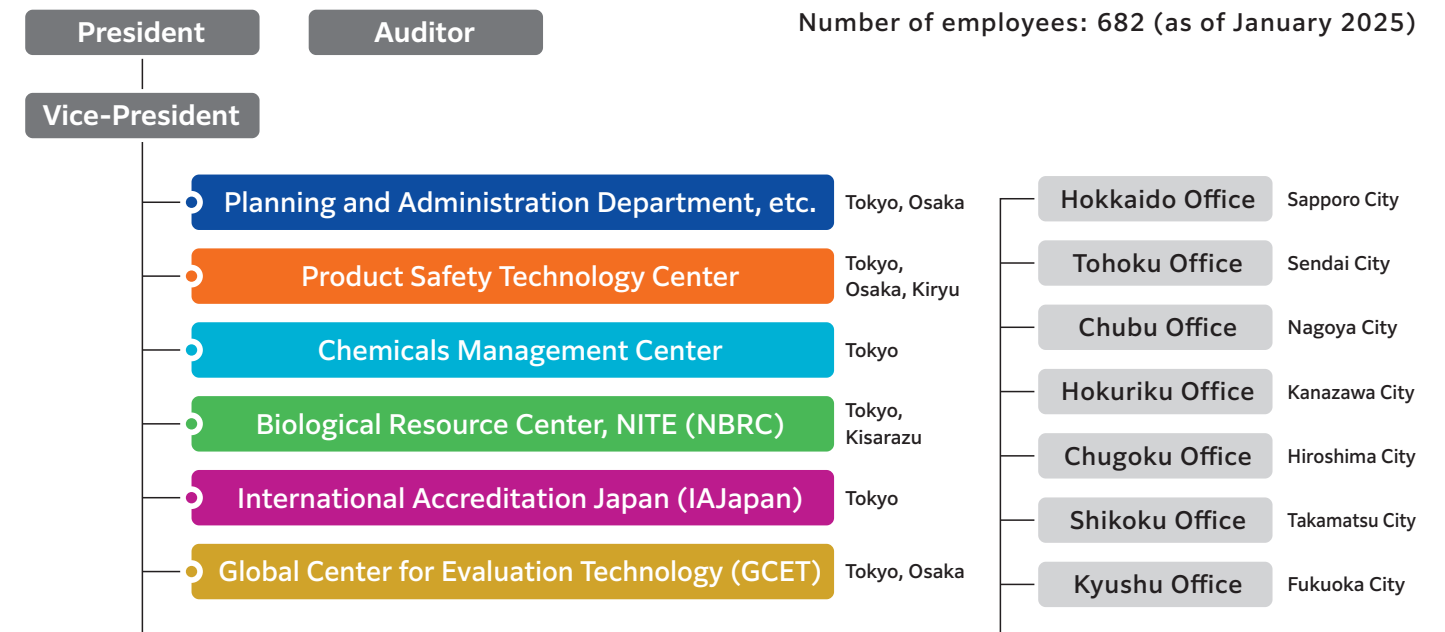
President

Auditor

Number of employees: 682 (as of January 2025)

Vice-President

Planning and Administration Department, etc. Tokyo, Osaka

Product Safety Technology Center Tokyo, Osaka, Kiryu

Chemicals Management Center Tokyo

Biological Resource Center, NITE (NBRC) Tokyo, Kisarazu

International Accreditation Japan (IAJapan) Tokyo

Global Center for Evaluation Technology (GCET) Tokyo, Osaka

Hokkaido Office Sapporo City

Tohoku Office Sendai City

Chubu Office Nagoya City

Hokuriku Office Kanazawa City

Chugoku Office Hiroshima City

Shikoku Office Takamatsu City

Kyushu Office Fukuoka City